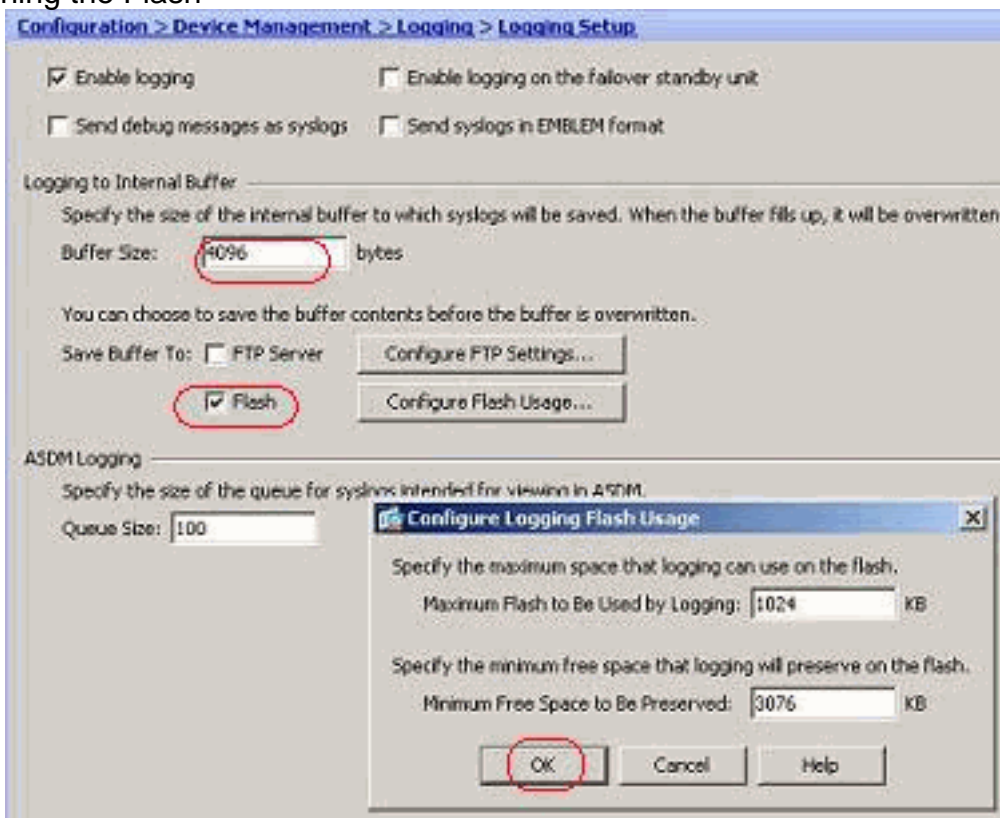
ning the Flash

Configuration > Device Management > Logging > Logging Setup

Enable logging

Enable logging on the failover standby unit

Send debug messages as syslogs

Send syslogs in EMBLEM format

Logging to Internal Buffer

Specify the size of the internal buffer to which syslogs will be saved. When the buffer fills up, it will be overwritten

Buffer Size: 4096 bytes

You can choose to save the buffer contents before the buffer is overwritten.

Save Buffer To: FTP Server Configure FTP Settings...

Flash Configure Flash Usage...

ASDM Logging

Specify the size of the queue for syslogs intended for viewing in ASDM.

Queue Size: 100

Configure Logging Flash Usage

Specify the maximum space that logging can use on the flash.

Maximum Flash to Be Used by Logging: 1024 KB

Specify the minimum free space that logging will preserve on the flash.

Minimum Free Space to Be Preserved: 3076 KB

OK Cancel Help